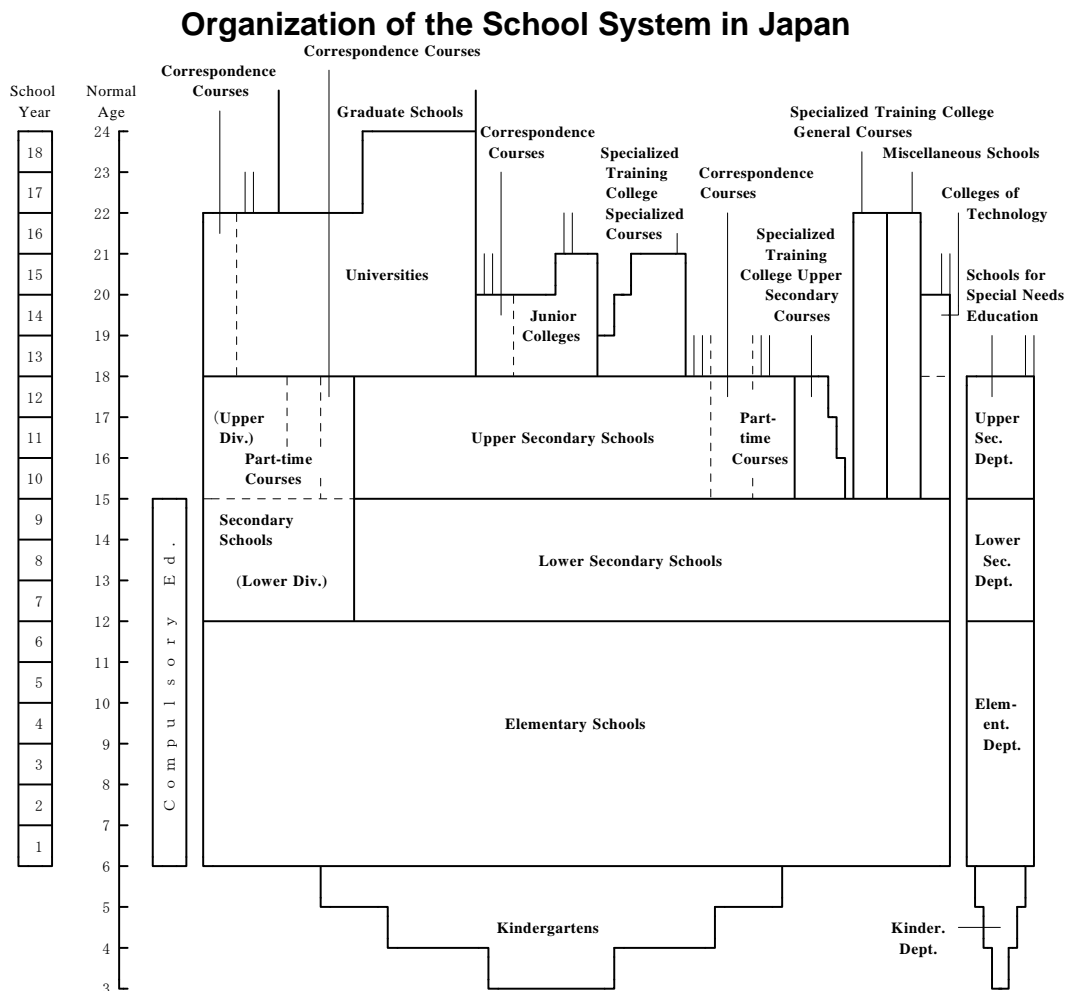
Organization of the School System in Japan

School Year
18
17
16
15
14
13
12
11
10
9
8
7
6
5
4
3
2
1

Normal Age
24
23
22
21
20
19
18
17
16
15
14
13
12
11
10
9
8
7
6
5
4
3

Correspondence Courses

Correspondence Courses

Graduate Schools

Universities

Correspondence Courses

Specialized Training College Specialized Courses

Junior Colleges

Correspondence Courses

Specialized Training College Upper Secondary Courses

Specialized Training College General Courses

Miscellaneous Schools

Colleges of Technology

Schools for Special Needs Education

(Upper Div.)

Part-time Courses

Upper Secondary Schools

Part-time Courses

Upper Sec. Dept.

Compulsory Ed.

Secondary Schools

(Lower Div.)

Lower Secondary Schools

Lower Sec. Dept.

Elementary Schools

Element. Dept.

Kindergartens

Kinder. Dept.